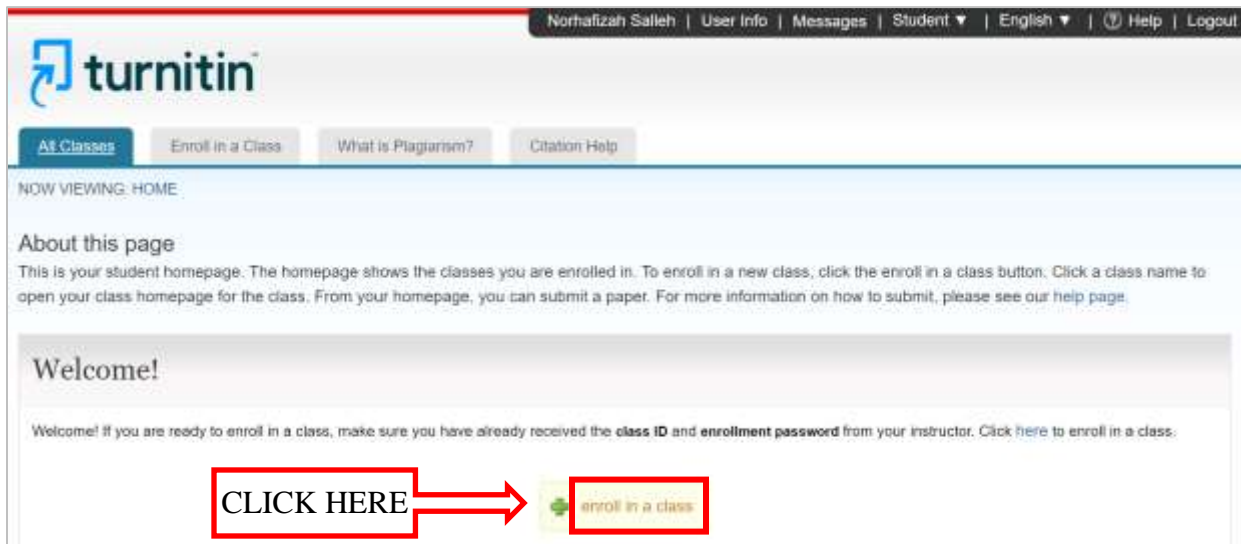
Norhafizah Salleh | User Info | Messages | Student ▼ | English ▼ | ⓘ Help | Logout

turnitin

All Classes | Enroll in a Class | What is Plagiarism? | Citation Help

NOW VIEWING: HOME

About this page

This is your student homepage. The homepage shows the classes you are enrolled in. To enroll in a new class, click the enroll in a class button. Click a class name to open your class homepage for the class. From your homepage, you can submit a paper. For more information on how to submit, please see our help page.

Welcome!

Welcome! If you are ready to enroll in a class, make sure you have already received the **class ID** and **enrollment password** from your instructor. Click here to enroll in a class.

CLICK HERE

enroll in a class